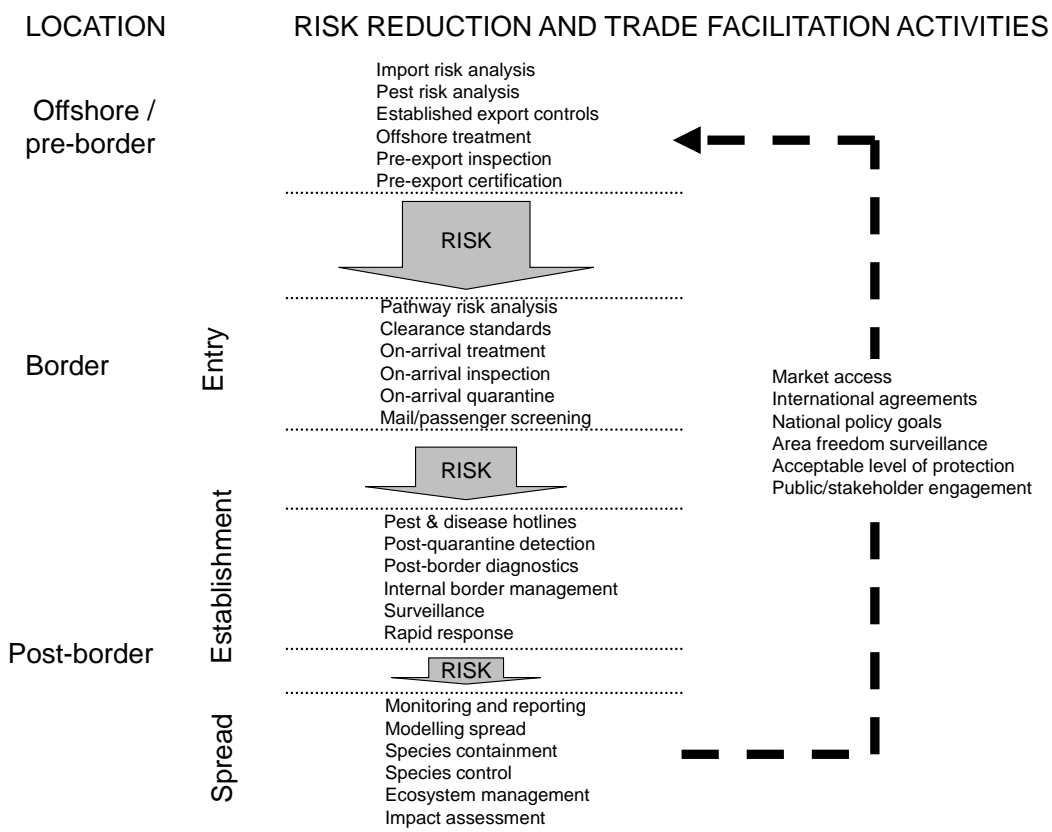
LOCATION

RISK REDUCTION AND TRADE FACILITATION ACTIVITIES

Offshore / pre-border

Import risk analysis
Pest risk analysis
Established export controls
Offshore treatment
Pre-export inspection
Pre-export certification

RISK

Border

Entry

Pathway risk analysis
Clearance standards
On-arrival treatment
On-arrival inspection
On-arrival quarantine
Mail/passenger screening

RISK

Establishment

Pest & disease hotlines
Post-quarantine detection
Post-border diagnostics
Internal border management
Surveillance
Rapid response

Post-border

RISK

Spread

Monitoring and reporting
Modelling spread
Species containment
Species control
Ecosystem management
Impact assessment

Market access
International agreements
National policy goals
Area freedom surveillance
Acceptable level of protection
Public/stakeholder engagement